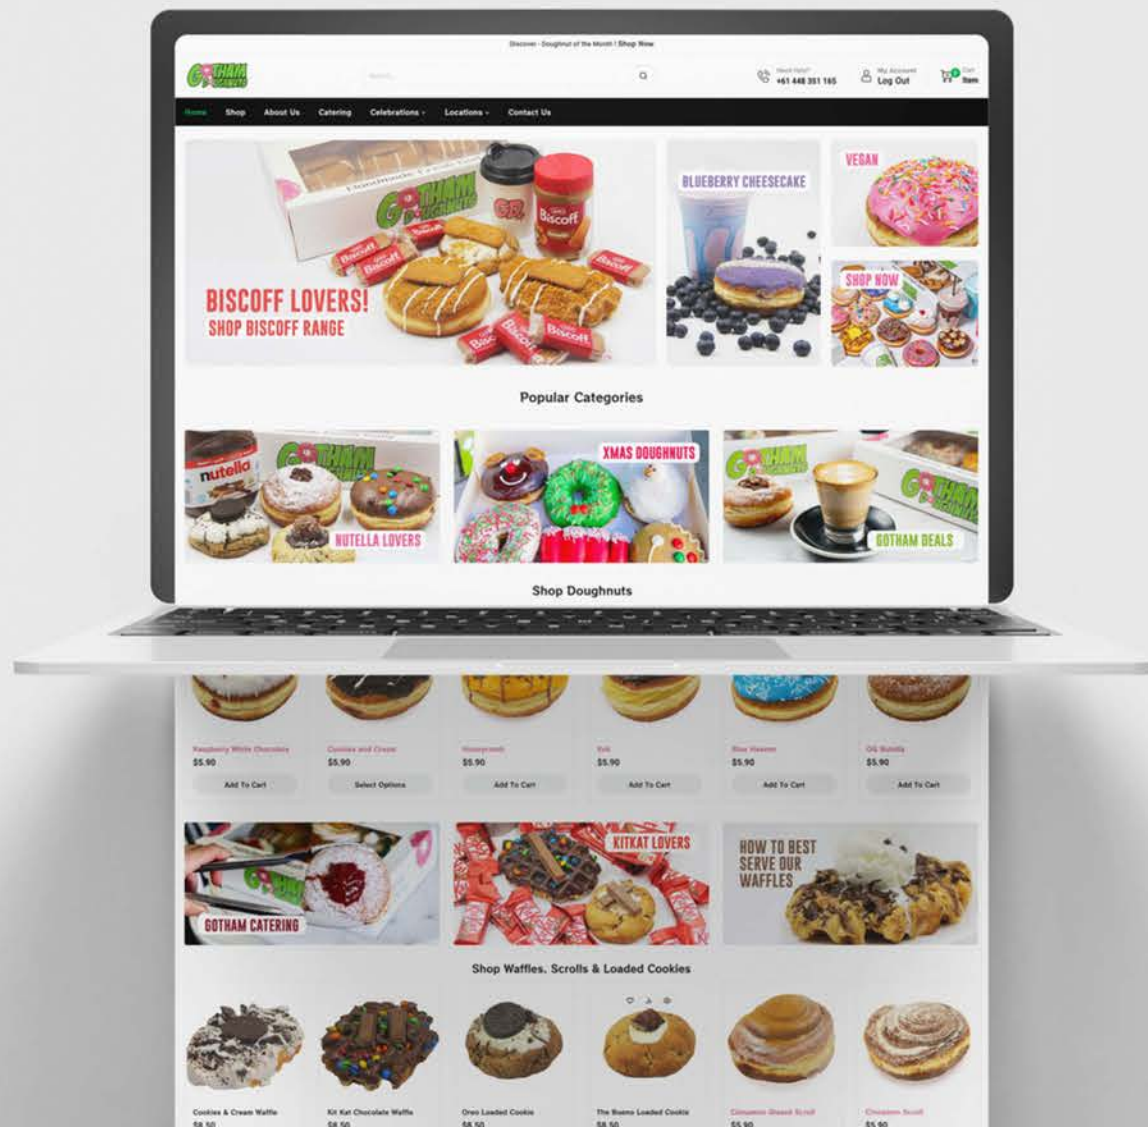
Discover - Doughnut of the Month ! Shop Now

GOTHAM DOUGHNUTS

Search...

Need Help? +61 448 351 165

My Account Log Out

Cart 0 Item

Home Shop About Us Catering Celebrations Locations Contact Us

BISCOFF LOVERS!
SHOP BISCOFF RANGE

BLUEBERRY CHEESECAKE

VEGAN

SHOP NOW

Popular Categories

nutella

NUTELLA LOVERS

XMAS DOUGHNUTS

GOTHAM DEALS

Shop Doughnuts

Raspberry White Chocolate
$5.90
Add To Cart

Cookies and Cream
$5.90
Select Options

Honeycomb
$5.90
Add To Cart

Kok
$5.90
Add To Cart

Blue Heaven
$5.90
Add To Cart

OG Bomba
$5.90
Add To Cart

GOTHAM CATERING

KITKAT LOVERS

HOW TO BEST SERVE OUR WAFFLES

Shop Waffles, Scrolls & Loaded Cookies

Cookies & Cream Waffle
$8.50

Kit Kat Chocolate Waffle
$8.50

Oreo Loaded Cookie
$8.50

The Bueno Loaded Cookie
$8.50

Cinnamon Glazed Scroll
$5.90

Cinnamon Scroll
$5.90